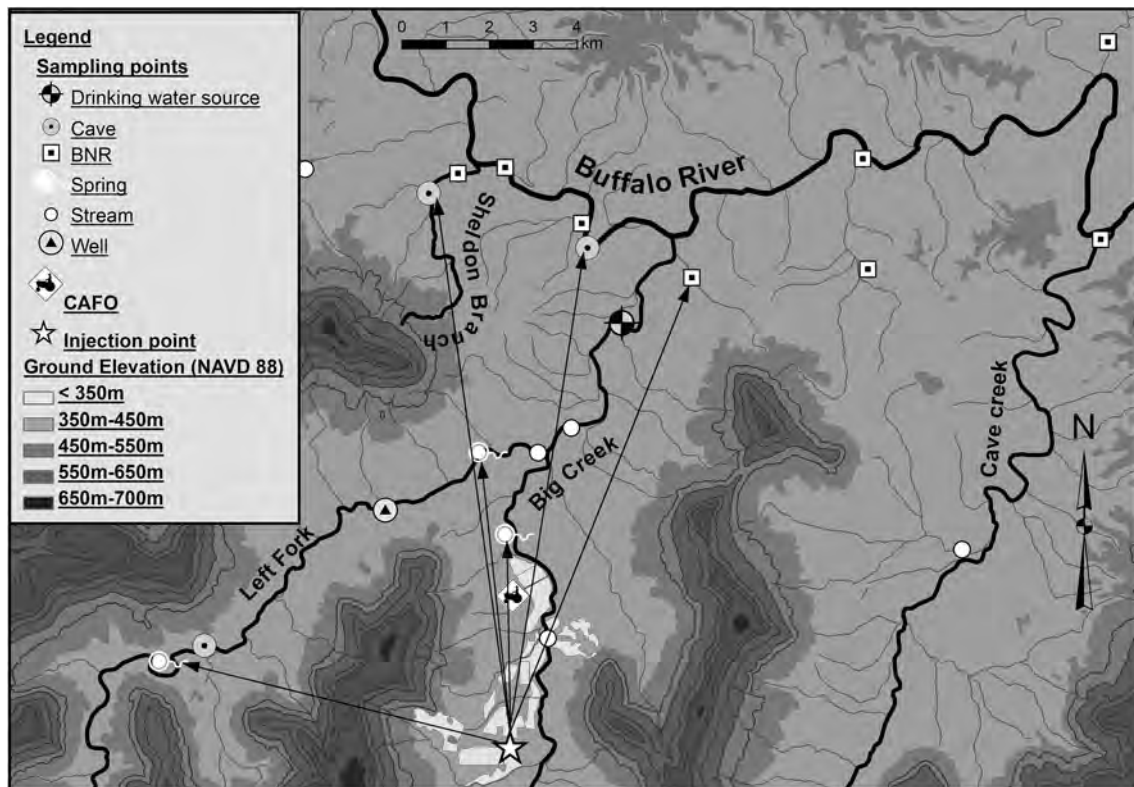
Legend
Sampling points
Drinking water source
Cave
BNR
Spring
Stream
Well
CAFO
Injection point
Ground Elevation (NAVD 88)
< 350m
350m-450m
450m-550m
550m-650m
650m-700m

0 1 2 3 4 km

Buffalo River
Sheldon Branch
Big Creek
Left Fork
Cave creek
N